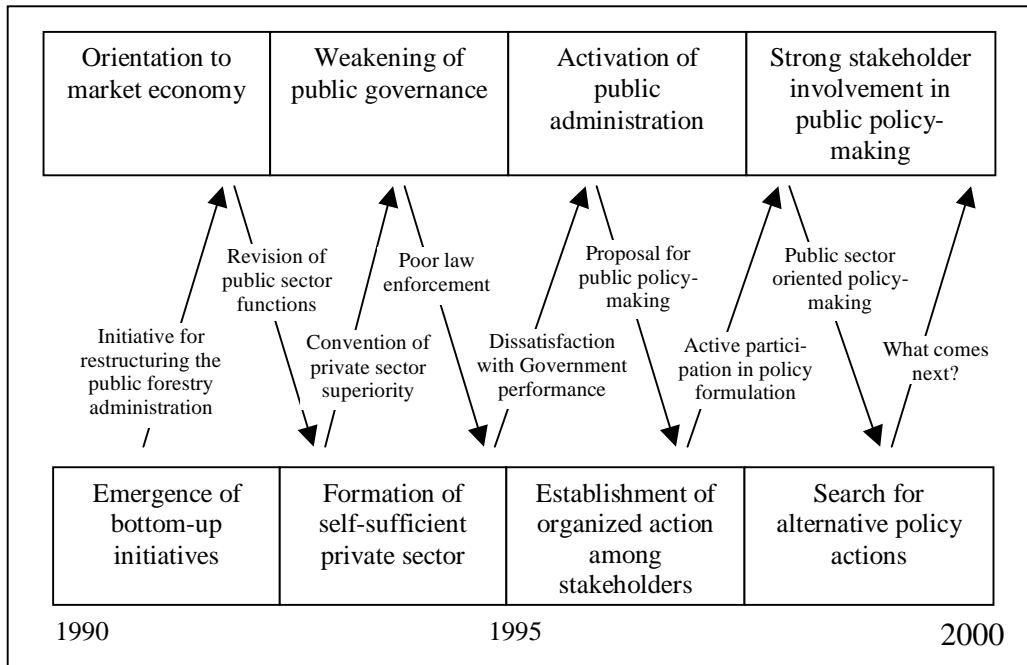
Orientation to market economy

Weakening of public governance

Activation of public administration

Strong stakeholder involvement in public policy-making

Initiative for restructuring the public forestry administration

Revision of public sector functions

Convention of private sector superiority

Poor law enforcement

Dissatisfaction with Government performance

Proposal for public policy-making

Active participation in policy formulation

Public sector oriented policy-making

What comes next?

Emergence of bottom-up initiatives

Formation of self-sufficient private sector

Establishment of organized action among stakeholders

Search for alternative policy actions

1990

1995

2000